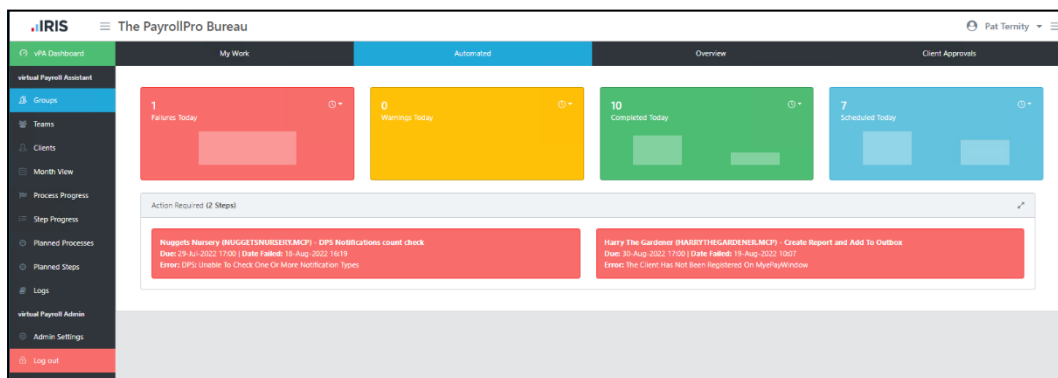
IRIS

The PayrollPro Bureau

Pat Ternity

vPA Dashboard

virtual Payroll Assistant

Groups

Teams

Clients

Month View

Process Progress

Step Progress

Planned Processes

Planned Steps

Logs

virtual Payroll Admin

Admin Settings

Log out

My Work

Automated

Overview

Client Approvals

1
Failures Today

0
Warnings Today

10
Completed Today

7
Scheduled Today

Action Required (2 Steps)

Nuggets Nursery (NUGGETSNURSERY.MCP) - DPS Notifications count check
Due: 29-Jul-2022 17:00 | Date Failed: 18-Aug-2022 16:19
Error: DPS: Unable To Check One Or More Notification Types

Harry The Gardener (HARRYTHEGARDENER.MCP) - Create Report and Add To Outbox
Due: 30-Aug-2022 17:00 | Date Failed: 19-Aug-2022 10:07
Error: The Client Has Not Been Registered On MyePayWindow